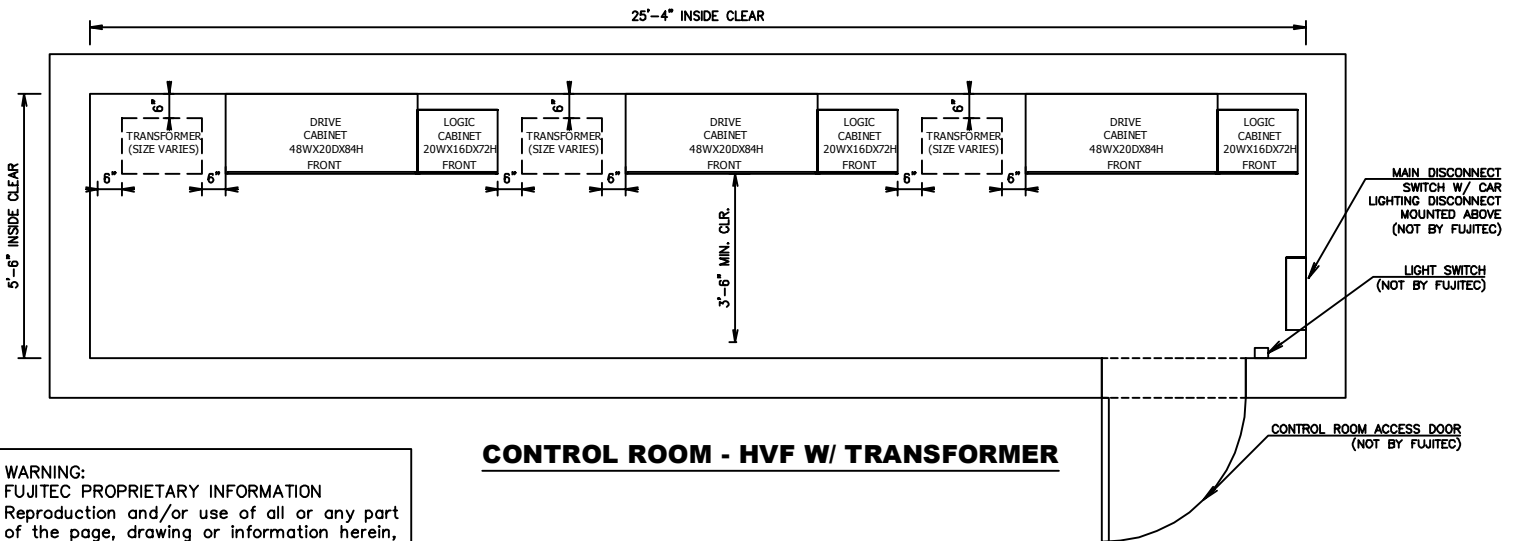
25'-4" INSIDE CLEAR

5'-6" INSIDE CLEAR

6"

TRANSFORMER (SIZE VARIES)

6" 6"

DRIVE CABINET 48WX20DX84H FRONT

LOGIC CABINET 20WX16DX72H FRONT

6"

TRANSFORMER (SIZE VARIES)

6" 6"

DRIVE CABINET 48WX20DX84H FRONT

LOGIC CABINET 20WX16DX72H FRONT

6"

TRANSFORMER (SIZE VARIES)

6" 6"

DRIVE CABINET 48WX20DX84H FRONT

LOGIC CABINET 20WX16DX72H FRONT

3'-6" MIN. CLR.

MAIN DISCONNECT SWITCH W/ CAR LIGHTING DISCONNECT MOUNTED ABOVE (NOT BY FUJITEC)

LIGHT SWITCH (NOT BY FUJITEC)

CONTROL ROOM ACCESS DOOR (NOT BY FUJITEC)

CONTROL ROOM - HVF W/ TRANSFORMER

WARNING:
FUJITEC PROPRIETARY INFORMATION
Reproduction and/or use of all or any part of the page, drawing or information herein,